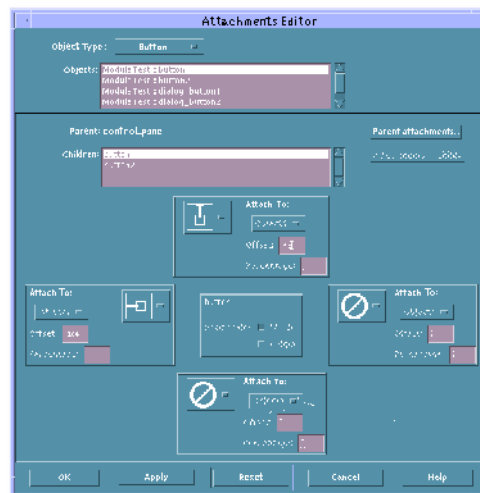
Attachments Editor

Object Type: Button

Objects: ModuleTest:button
ModuleTest:button1
ModuleTest:dialog_button
ModuleTest:dialog_button2

Parent: control_pane

Parent attachments...

Children: button
button1

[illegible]

Attach To:
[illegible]
Offset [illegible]
Percentage

Attach To:
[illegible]
Offset 104
Percentage

button
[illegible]
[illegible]

Attach To:
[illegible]
Offset
Percentage

Attach To:
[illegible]
Offset
Percentage

OK
Apply
Reset
Cancel
Help